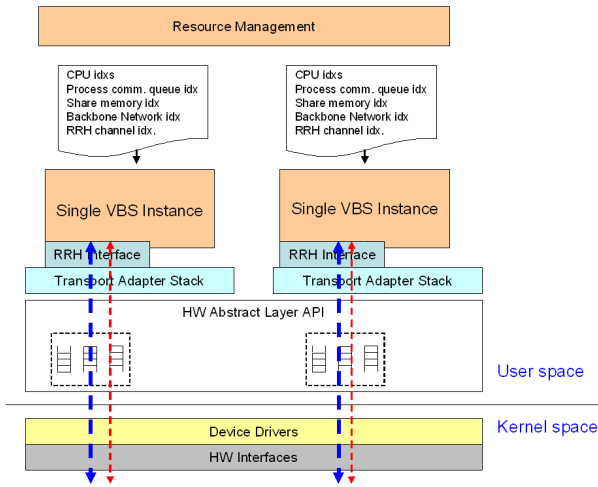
Resource Management

CPU idxs
Process comm. queue idx
Share memory idx
Backbone Network idx
RRH channel idx.

CPU idxs
Process comm. queue idx
Share memory idx
Backbone Network idx
RRH channel idx.

Single VBS Instance

Single VBS Instance

RRH Interface

RRH Interface

Transport Adapter Stack

Transport Adapter Stack

HW Abstract Layer API

User space

Kernel space

Device Drivers

HW Interfaces